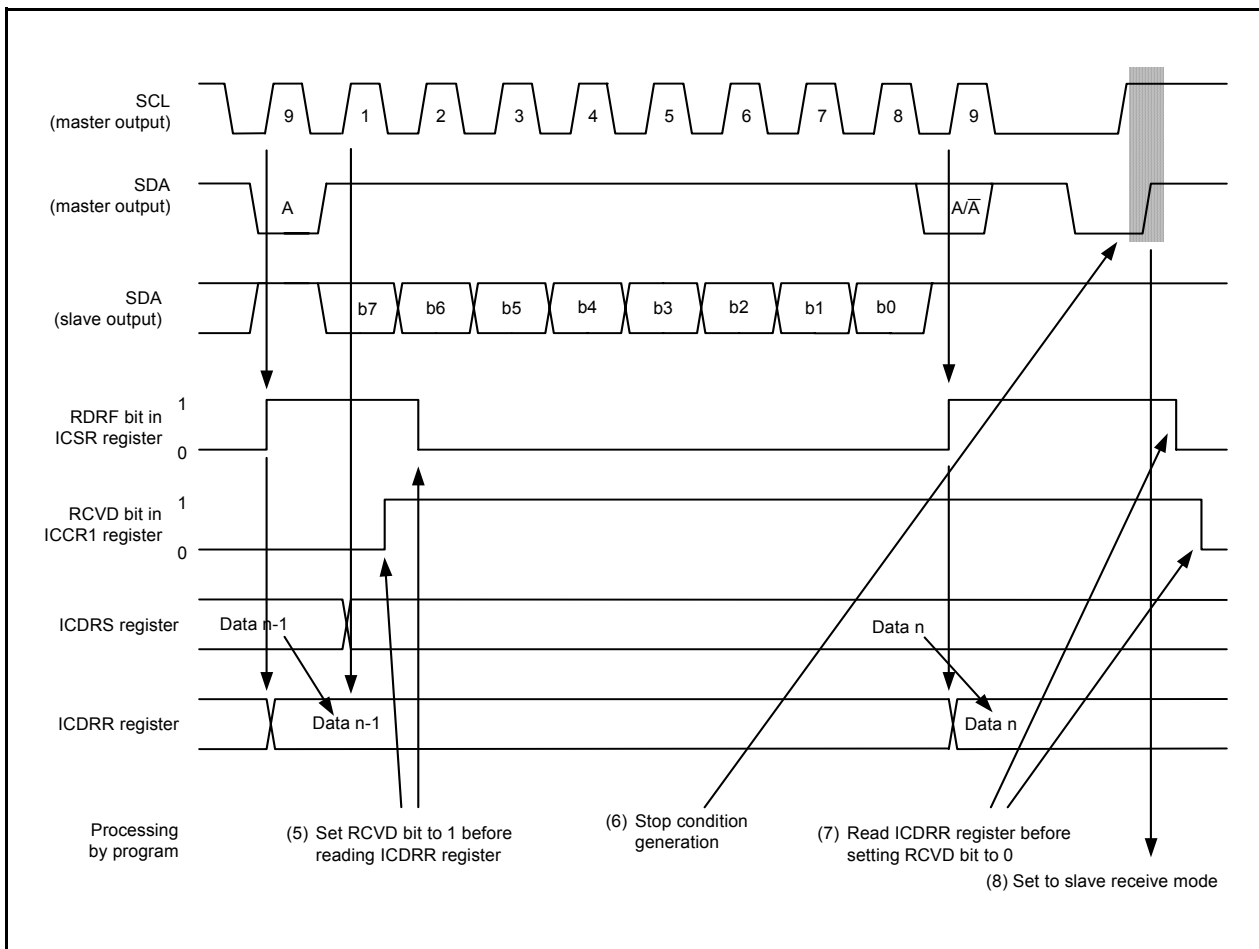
SCL
(master output)

9 1 2 3 4 5 6 7 8 9

SDA
(master output)

A

$A/\overline{A}$

SDA
(slave output)

b7 b6 b5 b4 b3 b2 b1 b0

RDRF bit in
ICSR register

1
0

RCVD bit in
ICCR1 register

1
0

ICDRS register

Data n-1

Data n

ICDRR register

Data n-1

Data n

Processing
by program

(5) Set RCVD bit to 1 before reading ICDRR register

(6) Stop condition generation

(7) Read ICDRR register before setting RCVD bit to 0

(8) Set to slave receive mode